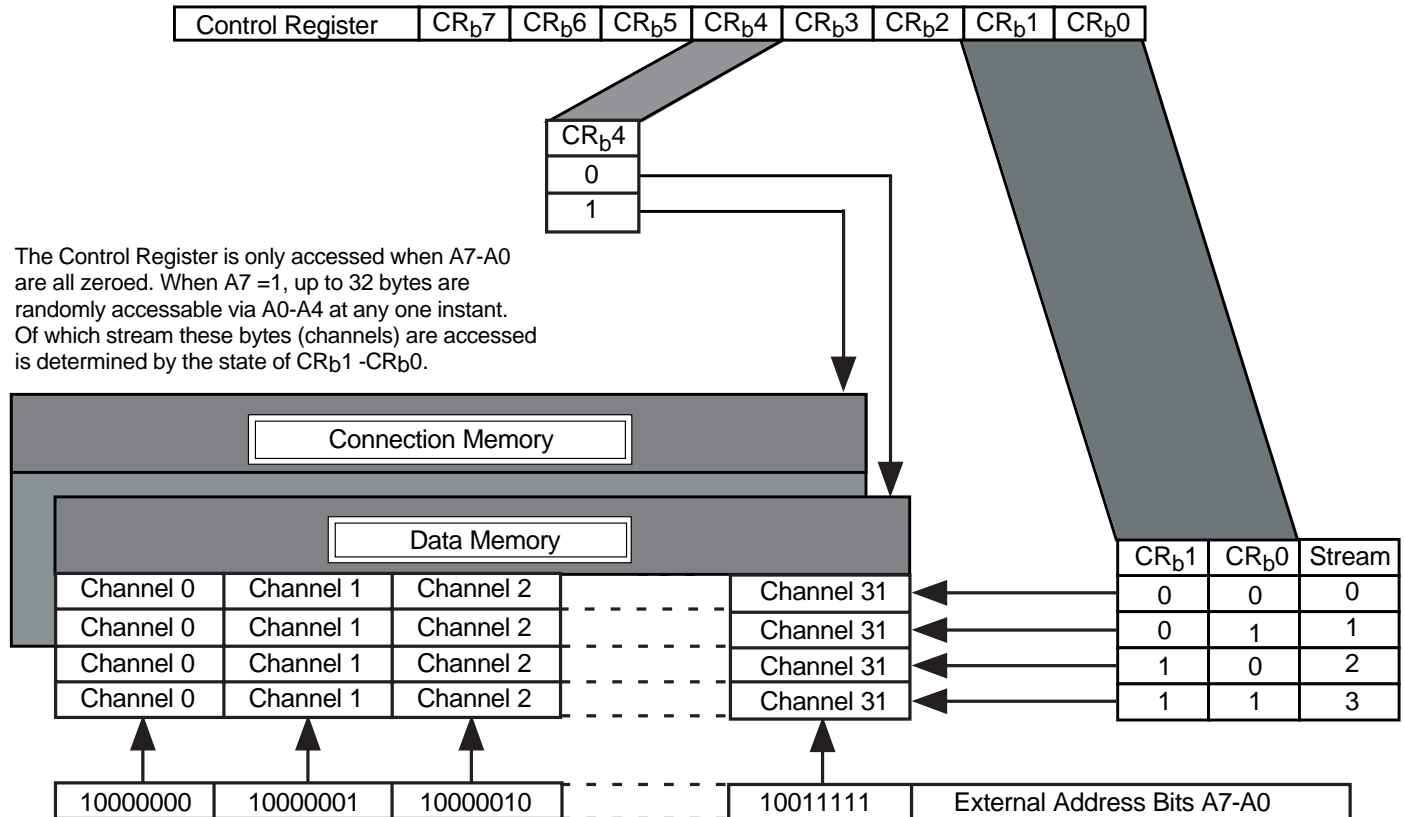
| Control Register | $CR_b7$ | $CR_b6$ | $CR_b5$ | $CR_b4$ | $CR_b3$ | $CR_b2$ | $CR_b1$ | $CR_b0$ |
|---|---|---|---|---|---|---|---|---|

| $CR_b4$ |
|---|
| 0 |
| 1 |

The Control Register is only accessed when A7-A0 are all zeroed. When A7 =1, up to 32 bytes are randomly accessable via A0-A4 at any one instant. Of which stream these bytes (channels) are accessed is determined by the state of $CR_b1$ -$CR_b0$.

Connection Memory

Data Memory

| Channel 0 | Channel 1 | Channel 2 | Channel 31 |
|---|---|---|---|
| Channel 0 | Channel 1 | Channel 2 | Channel 31 |
| Channel 0 | Channel 1 | Channel 2 | Channel 31 |
| Channel 0 | Channel 1 | Channel 2 | Channel 31 |

| $CR_b1$ | $CR_b0$ | Stream |
|---|---|---|
| 0 | 0 | 0 |
| 0 | 1 | 1 |
| 1 | 0 | 2 |
| 1 | 1 | 3 |

| 10000000 | 10000001 | 10000010 | 10011111 | External Address Bits A7-A0 |
|---|---|---|---|---|